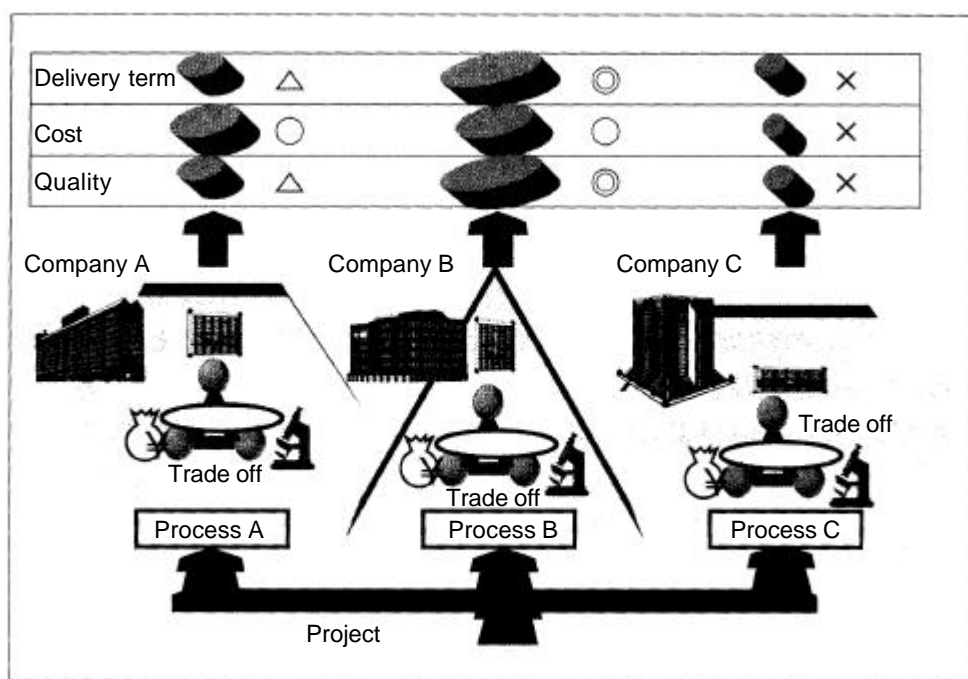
| Delivery term | △ | ◎ | × |
|---|---|---|---|
| Cost | ○ | ○ | × |
| Quality | △ | ◎ | × |

Company A

Company B

Company C

Trade off

Trade off

Trade off

Process A

Process B

Process C

Project